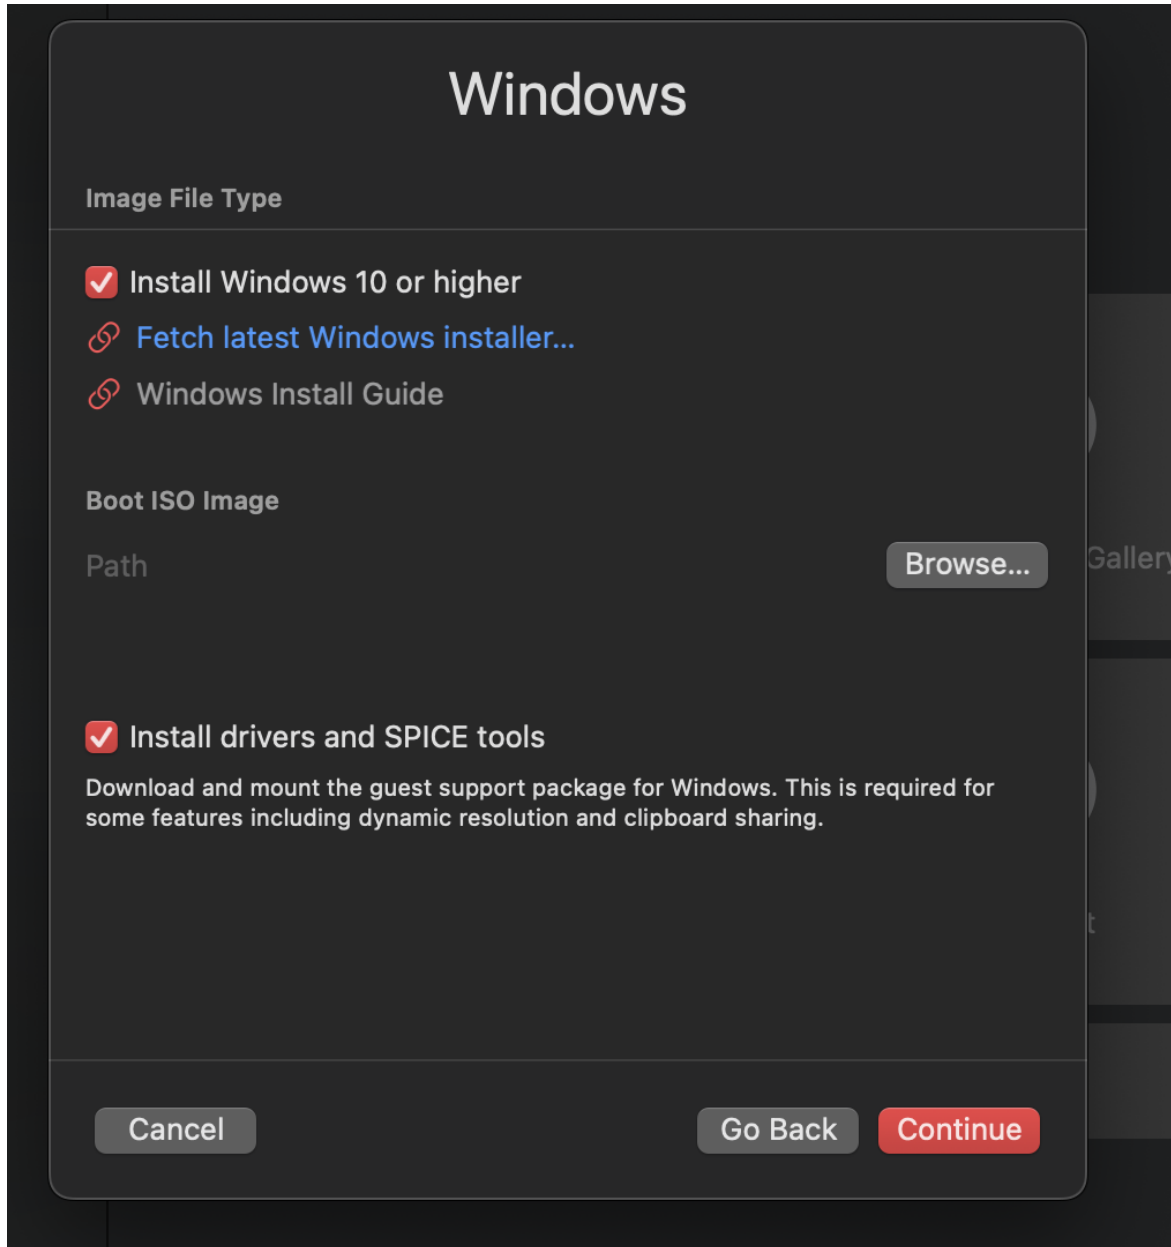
Windows

Image File Type

Install Windows 10 or higher

Fetch latest Windows installer...

Windows Install Guide

Boot ISO Image

Path

Browse...

Galler

Install drivers and SPICE tools

Download and mount the guest support package for Windows. This is required for some features including dynamic resolution and clipboard sharing.

Cancel

Go Back

Continue